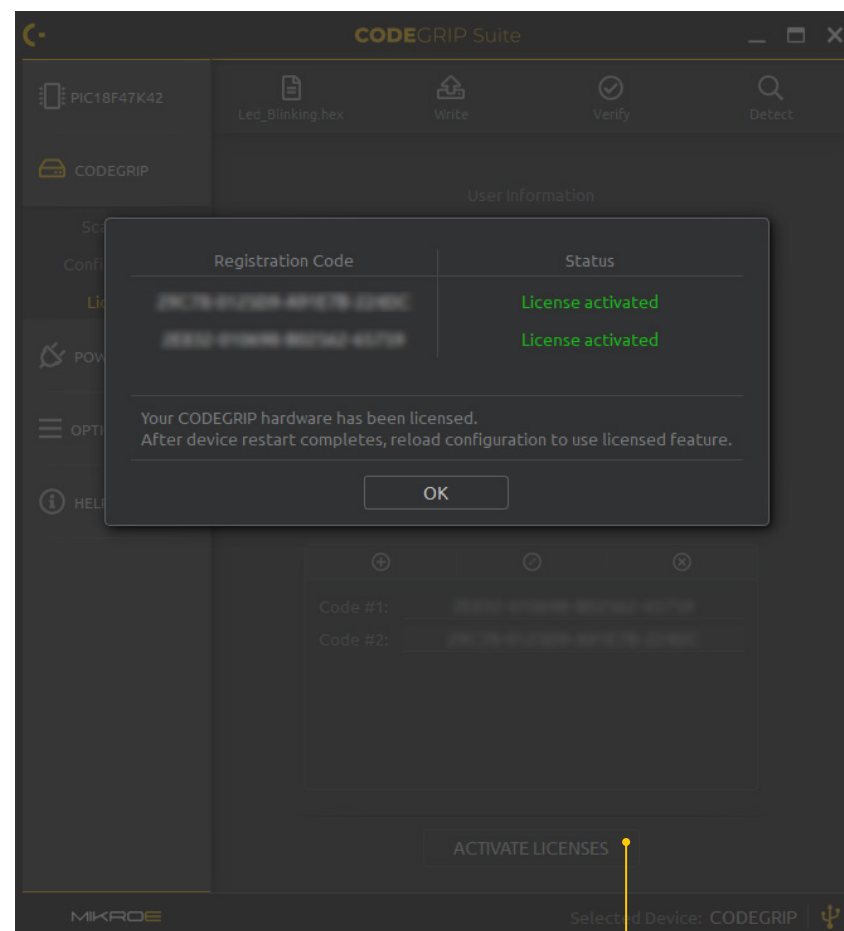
CODEGRIP Suite

PIC18F47K42

Led_Blinking.hex

Write

Verify

Detect

CODEGRIP

Sc

Confi

Lic

POW

OPTI

HEL

User Information

| Registration Code | Status |
|---|---|
| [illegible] | License activated |
| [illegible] | License activated |

Your CODEGRIP hardware has been licensed.
After device restart completes, reload configuration to use licensed feature.

OK

Code #1: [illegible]

Code #2: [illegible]

ACTIVATE LICENSES

MIKROE

Selected Device: CODEGRIP